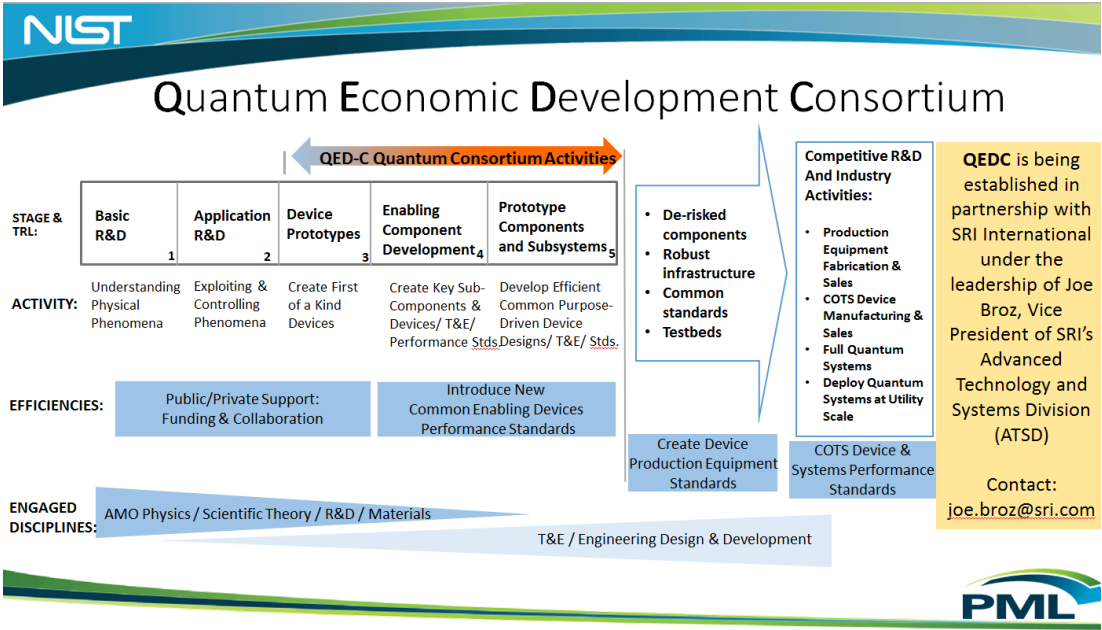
NIST

Quantum Economic Development Consortium

QED-C Quantum Consortium Activities

STAGE & TRL:

| Basic R&D 1 | Application R&D 2 | Device Prototypes 3 | Enabling Component Development 4 | Prototype Components and Subsystems 5 |
|---|---|---|---|---|

ACTIVITY:

| Understanding Physical Phenomena | Exploiting & Controlling Phenomena | Create First of a Kind Devices | Create Key Sub-Components & Devices/ T&E/ Performance Stds | Develop Efficient Common Purpose-Driven Device Designs/ T&E/ Stds. |
|---|---|---|---|---|

EFFICIENCIES:

Public/Private Support: Funding & Collaboration

Introduce New Common Enabling Devices Performance Standards

- De-risked components
- Robust infrastructure
- Common standards
- Testbeds

Create Device Production Equipment Standards

Competitive R&D And Industry Activities:

- Production Equipment Fabrication & Sales
- COTS Device Manufacturing & Sales
- Full Quantum Systems
- Deploy Quantum Systems at Utility Scale

COTS Device & Systems Performance Standards

QEDC is being established in partnership with SRI International under the leadership of Joe Broz, Vice President of SRI's Advanced Technology and Systems Division (ATSD)

Contact: joe.broz@sri.com

ENGAGED DISCIPLINES:

AMO Physics / Scientific Theory / R&D / Materials

T&E / Engineering Design & Development

PML